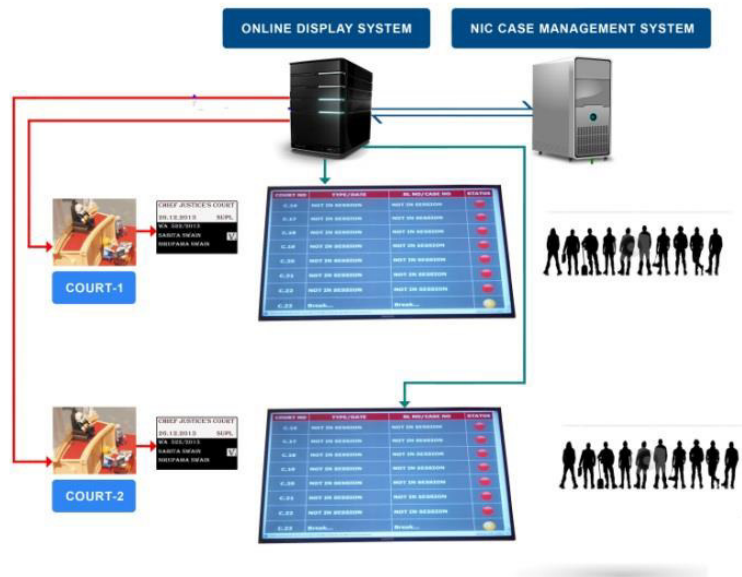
ONLINE DISPLAY SYSTEM

NIC CASE MANAGEMENT SYSTEM

CHIEF JUSTICE'S COURT
20.12.2013 SUPL
WA 585/2013
SABITA SWAIN
SWAPANA SWAIN

COURT-1

| COURT NO | TYPE/DATE | SL NO/CASE NO | STATUS |
|---|---|---|---|
| C.16 | NOT IN SESSION | NOT IN SESSION | |
| C.17 | NOT IN SESSION | NOT IN SESSION | |
| C.18 | NOT IN SESSION | NOT IN SESSION | |
| C.19 | NOT IN SESSION | NOT IN SESSION | |
| C.20 | NOT IN SESSION | NOT IN SESSION | |
| C.21 | NOT IN SESSION | NOT IN SESSION | |
| C.22 | NOT IN SESSION | NOT IN SESSION | |
| C.23 | Break... | Break... | |

CHIEF JUSTICE'S COURT
20.12.2013 SUPL
WA 585/2013
SABITA SWAIN
SWAPANA SWAIN

COURT-2

| COURT NO | TYPE/DATE | SL NO/CASE NO | STATUS |
|---|---|---|---|
| C.16 | NOT IN SESSION | NOT IN SESSION | |
| C.17 | NOT IN SESSION | NOT IN SESSION | |
| C.18 | NOT IN SESSION | NOT IN SESSION | |
| C.19 | NOT IN SESSION | NOT IN SESSION | |
| C.20 | NOT IN SESSION | NOT IN SESSION | |
| C.21 | NOT IN SESSION | NOT IN SESSION | |
| C.22 | NOT IN SESSION | NOT IN SESSION | |
| C.23 | Break... | Break... | |